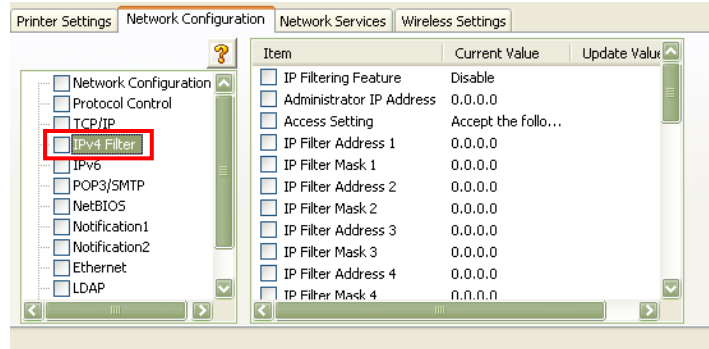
Printer Settings | Network Configuration | Network Services | Wireless Settings

?

Network Configuration
Protocol Control
TCP/IP
IPv4 Filter
IPv6
POP3/SMTP
NetBIOS
Notification1
Notification2
Ethernet
LDAP

| Item | Current Value | Update Valu |
|---|---|---|
| IP Filtering Feature | Disable | |
| Administrator IP Address | 0.0.0.0 | |
| Access Setting | Accept the follo... | |
| IP Filter Address 1 | 0.0.0.0 | |
| IP Filter Mask 1 | 0.0.0.0 | |
| IP Filter Address 2 | 0.0.0.0 | |
| IP Filter Mask 2 | 0.0.0.0 | |
| IP Filter Address 3 | 0.0.0.0 | |
| IP Filter Mask 3 | 0.0.0.0 | |
| IP Filter Address 4 | 0.0.0.0 | |
| IP Filter Mask 4 | 0.0.0.0 | |